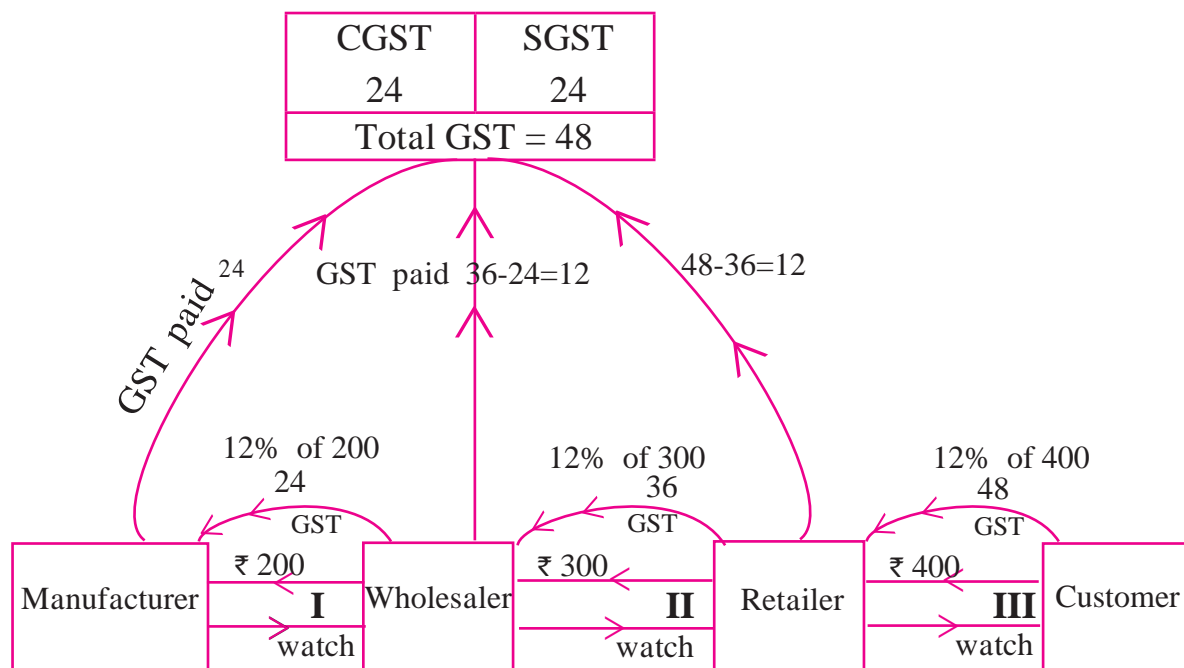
| CGST | SGST |
|---|---|
| 24 | 24 |
| Total GST = 48 | |

GST paid 24

GST paid 36-24=12

48-36=12

12% of 200
24
GST

12% of 300
36
GST

12% of 400
48
GST

Manufacturer

₹ 200
I
watch

Wholesaler

₹ 300
II
watch

Retailer

₹ 400
III
watch

Customer